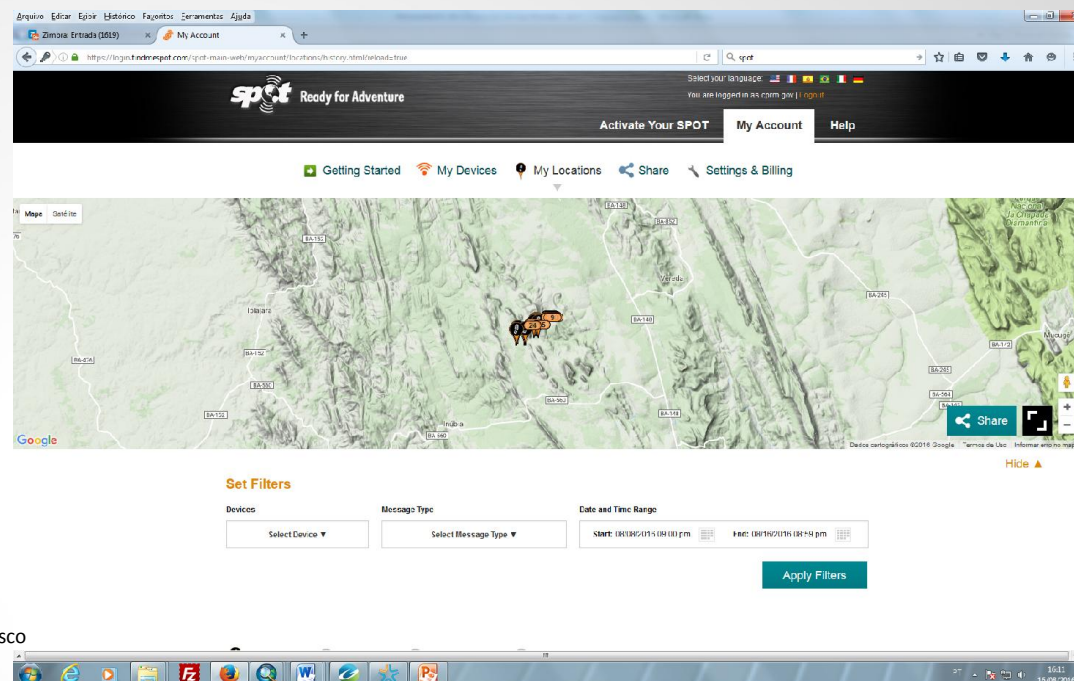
Arquivo Editar Exibir Histórico Favoritos Ferramentas Ajuda

Zimbra: Entrada (1619) | My Account

https://login.findmespot.com/spot-main-web/myaccount/locations/history.html?reload=true

spot

Select your language:
You are logged in as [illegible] | Logout

spot Ready for Adventure

Activate Your SPOT | My Account | Help

Getting Started | My Devices | My Locations | Share | Settings & Billing

Mapa | Satélite

BA-130 | BA-152 | BA-152 | BA-148 | BA-245 | BA-142 | BA-556 | BA-560 | BA-148 | BA-142 | BA-263 | BA-564 | BA-142 | BA-026 | BA-142 | BA-560

Ibiajara | Veredá | Inúbia | Mucugê

24 | 9 | 5

Share

Google

Dados cartográficos ©2016 Google | Termos de Uso | Informar erro no mapa

Hide ▲

Set Filters

Devices | Message Type | Date and Time Range

Select Device ▼ | Select Message Type ▼ | Start: 08/08/2016 08:00 pm | End: 08/16/2016 08:59 pm

Apply Filters

sco

16:41
15/08/2016